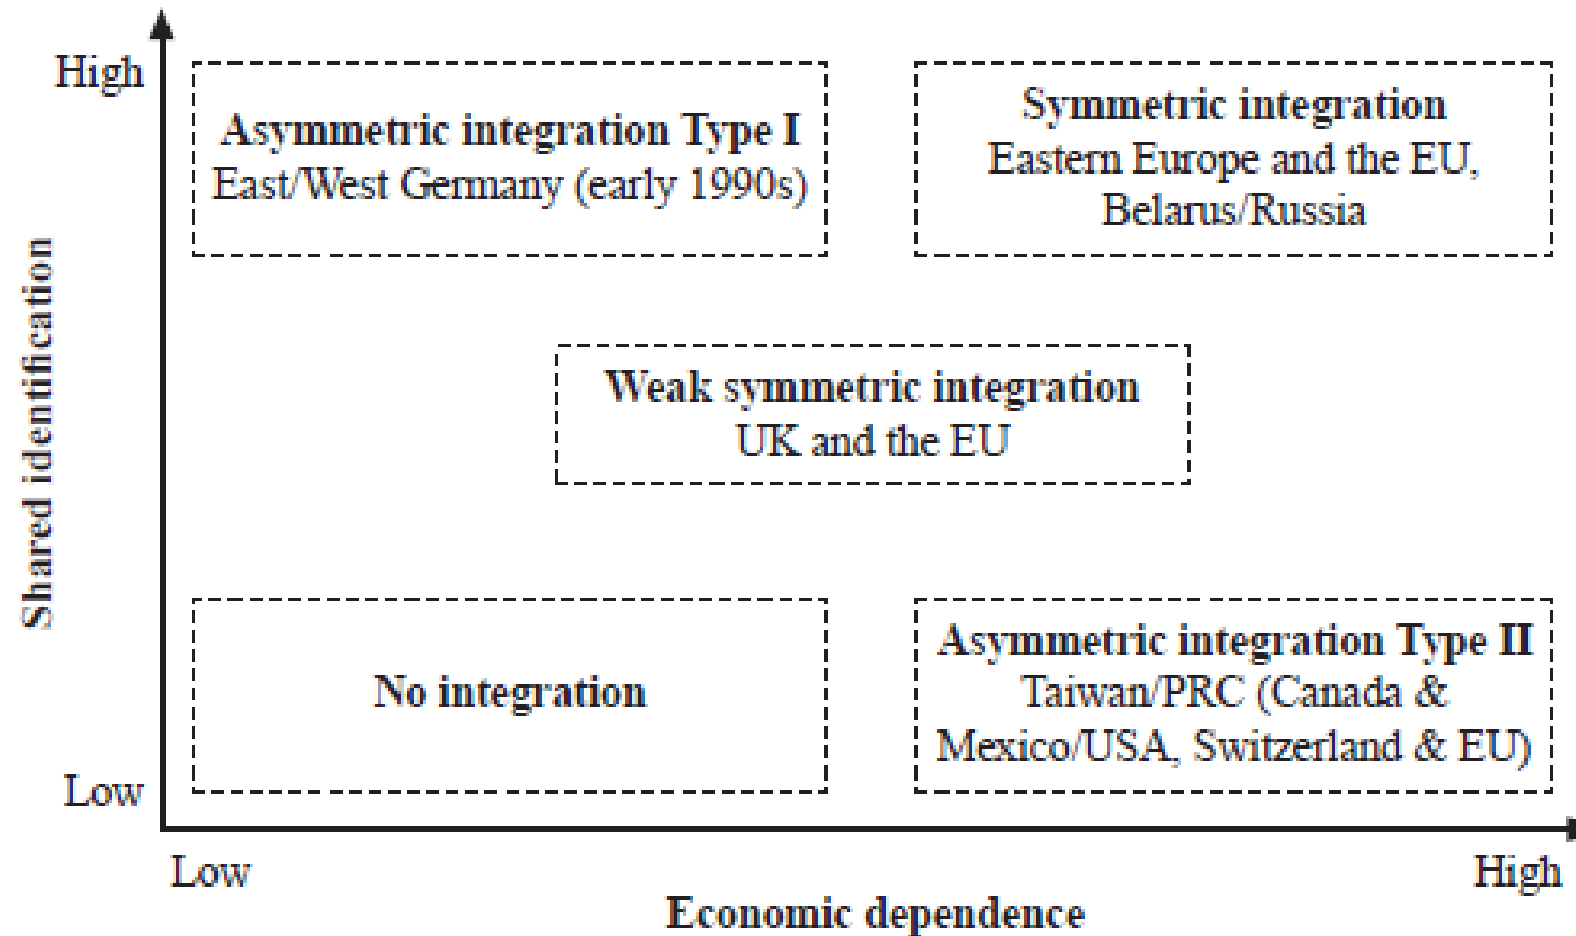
Shared identification

High

Asymmetric integration Type I
East/West Germany (early 1990s)

Symmetric integration
Eastern Europe and the EU, Belarus/Russia

Weak symmetric integration
UK and the EU

No integration

Asymmetric integration Type II
Taiwan/PRC (Canada & Mexico/USA, Switzerland & EU)

Low

Low

High

Economic dependence